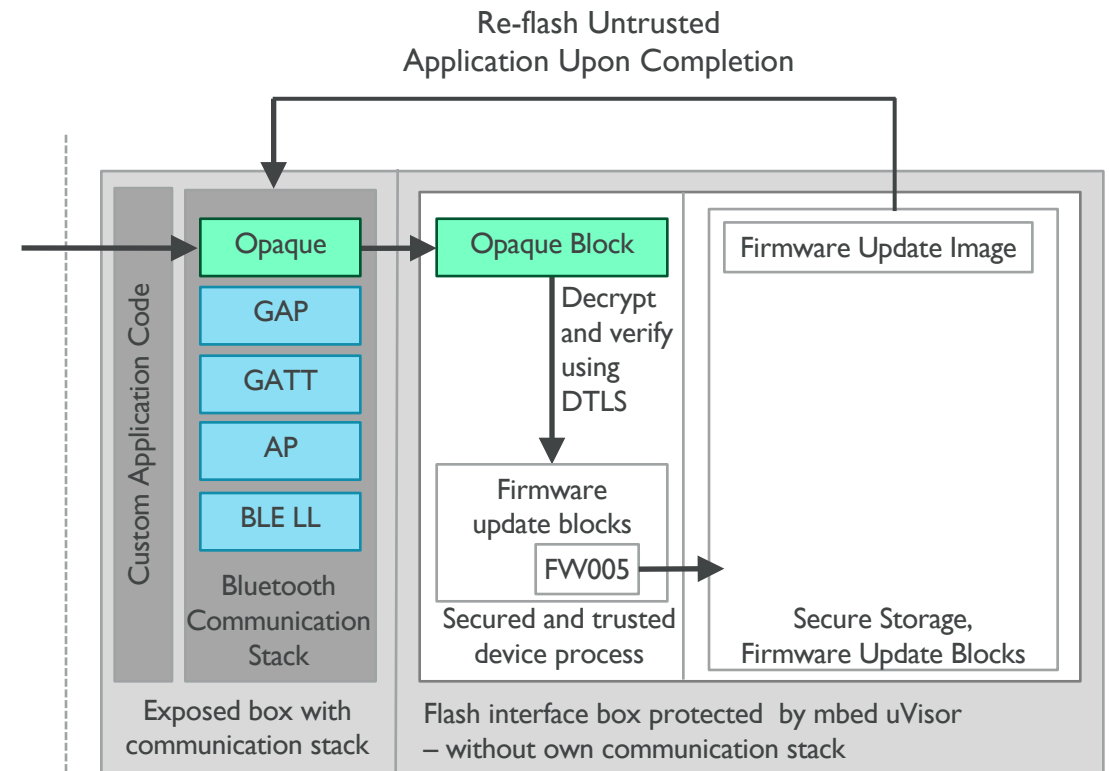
Re-flash Untrusted
Application Upon Completion

Custom Application Code

Opaque

GAP

GATT

AP

BLE LL

Bluetooth Communication Stack

Opaque Block

Decrypt and verify using DTLS

Firmware update blocks

FW005

Secured and trusted device process

Firmware Update Image

Secure Storage, Firmware Update Blocks

Exposed box with communication stack

Flash interface box protected by mbed uVisor – without own communication stack